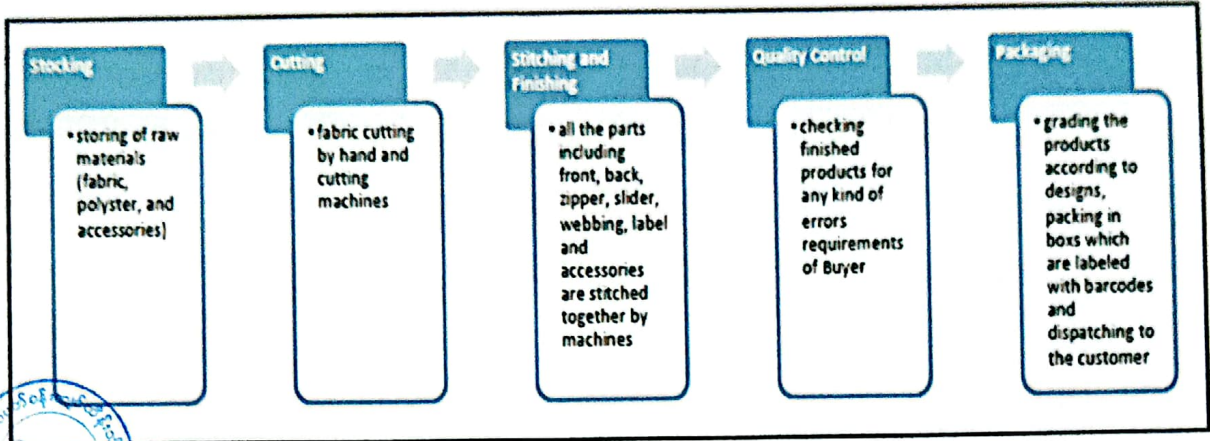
Stocking

• storing of raw materials (fabric, polyster, and accessories)

Cutting

• fabric cutting by hand and cutting machines

Stitching and Finishing

• all the parts including front, back, zipper, slider, webbing, label and accessories are stitched together by machines

Quality Control

• checking finished products for any kind of errors requirements of Buyer

Packaging

• grading the products according to designs, packing in boxes which are labeled with barcodes and dispatching to the customer

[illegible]